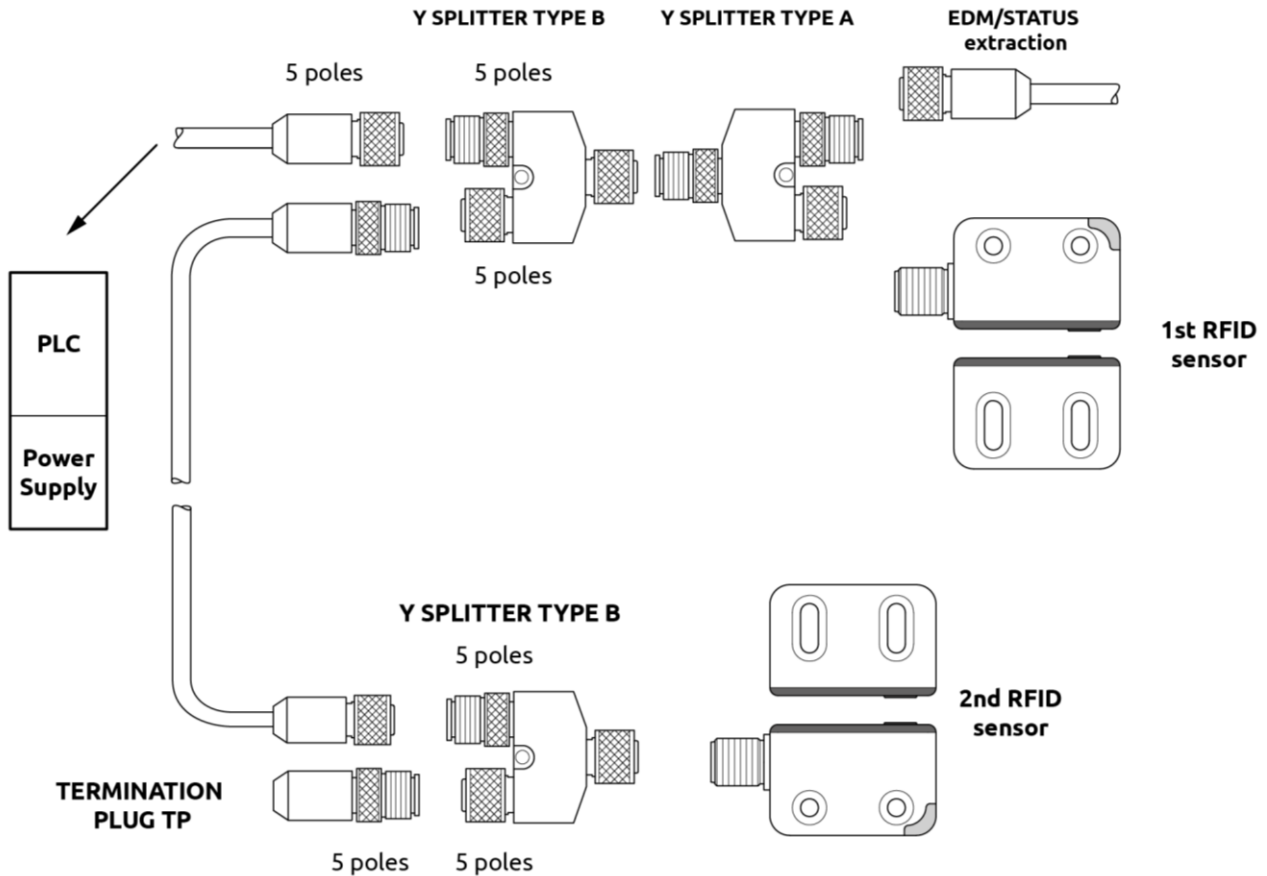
Y SPLITTER TYPE B

Y SPLITTER TYPE A

EDM/STATUS extraction

5 poles

5 poles

5 poles

PLC

Power Supply

1st RFID sensor

Y SPLITTER TYPE B

5 poles

2nd RFID sensor

TERMINATION PLUG TP

5 poles

5 poles